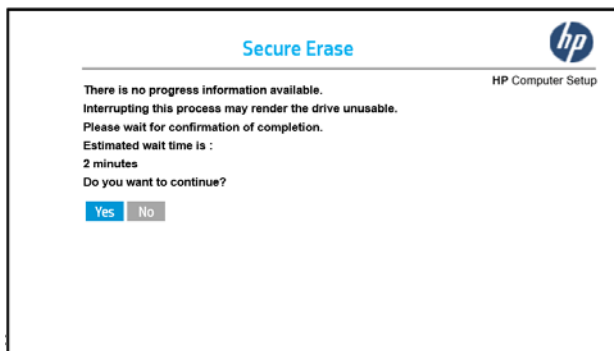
Secure Erase

hp

HP Computer Setup

There is no progress information available.
Interrupting this process may render the drive unusable.
Please wait for confirmation of completion.
Estimated wait time is :
2 minutes
Do you want to continue?

Yes No